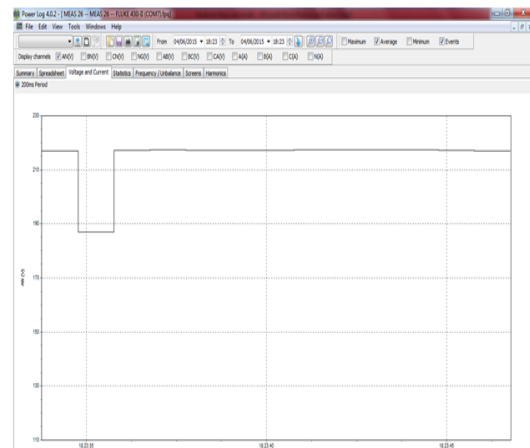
Power Log 4.0.2 - [MEAS 26 - MEAS 26 -- FLUKE 430 II (COM7) (ps)]

File Edit View Tools Windows Help

From 04/06/2015 18:23 To 04/06/2015 18:23

Maximum Average Minimum Events

Display channels A N(V) B N(V) C N(V) N G(V) AB(V) BC(V) CA(V) A(A) B(A) C(A) N(A)

Summary Spreadsheet Voltage and Current Statistics Frequency Unbalance Screens Harmonics

200ms Period

230

210

190

170

150

130

110

Vrms (V)

18:23:35

18:23:40

18:23:45